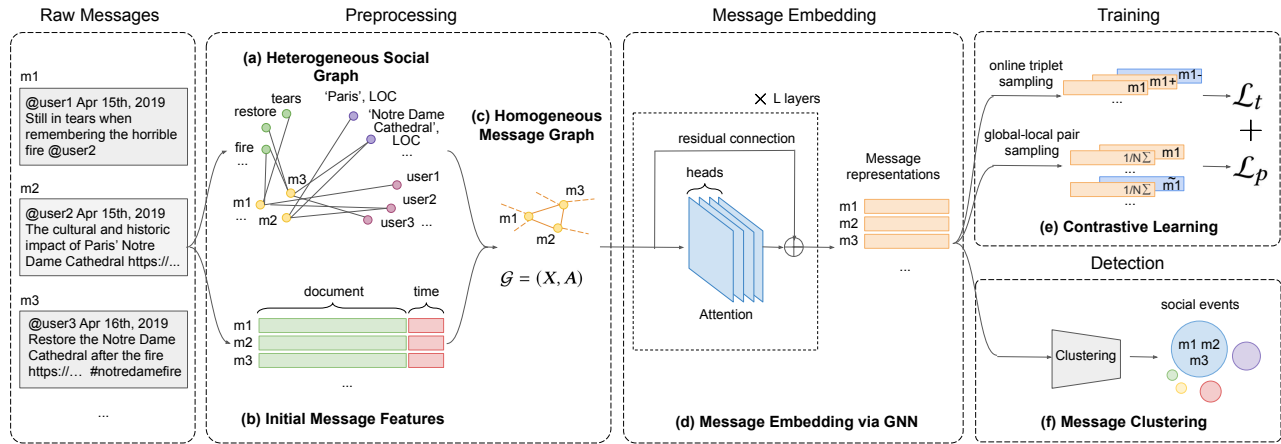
Raw Messages

m1
@user1 Apr 15th, 2019 Still in tears when remembering the horrible fire @user2

m2
@user2 Apr 15th, 2019 The cultural and historic impact of Paris' Notre Dame Cathedral https://...

m3
@user3 Apr 16th, 2019 Restore the Notre Dame Cathedral after the fire https://... #notredamefire

...

Preprocessing

(a) Heterogeneous Social Graph

restore
tears
'Paris', LOC
'Notre Dame Cathedral', LOC
fire
...
...
m3
user1
user2
user3 ...
m1
...
m2

document
time
m1
m2
m3
...

(b) Initial Message Features

(c) Homogeneous Message Graph

m3
m1
m2

$\mathcal{G} = (X, A)$

Message Embedding

× L layers
residual connection
heads
Attention

Message representations
m1
m2
m3
...

(d) Message Embedding via GNN

Training

online triplet sampling
m1-
m1+
m1
...
$\mathcal{L}_t$
+
global-local pair sampling
1/N $\sum$
m1
1/N $\sum$
$\tilde{m1}$
...
$\mathcal{L}_p$

(e) Contrastive Learning

Detection

social events
Clustering
m1 m2 m3

(f) Message Clustering